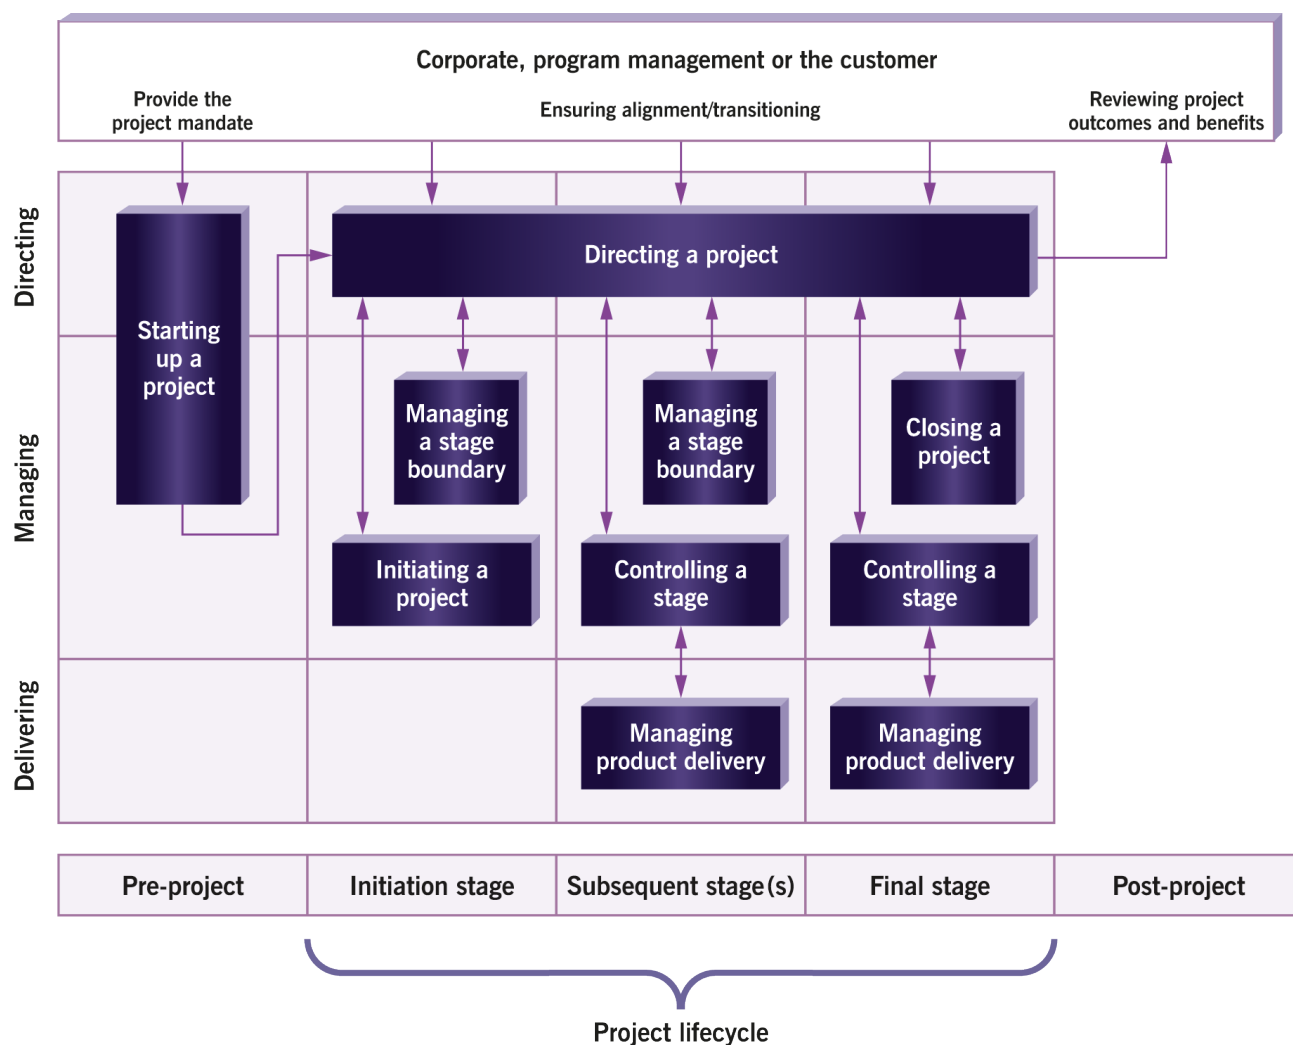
Corporate, program management or the customer

Provide the project mandate

Ensuring alignment/transitioning

Reviewing project outcomes and benefits

Directing

Managing

Delivering

Starting up a project

Directing a project

Managing a stage boundary

Managing a stage boundary

Closing a project

Initiating a project

Controlling a stage

Controlling a stage

Managing product delivery

Managing product delivery

| Pre-project | Initiation stage | Subsequent stage(s) | Final stage | Post-project |
|---|---|---|---|---|

Project lifecycle